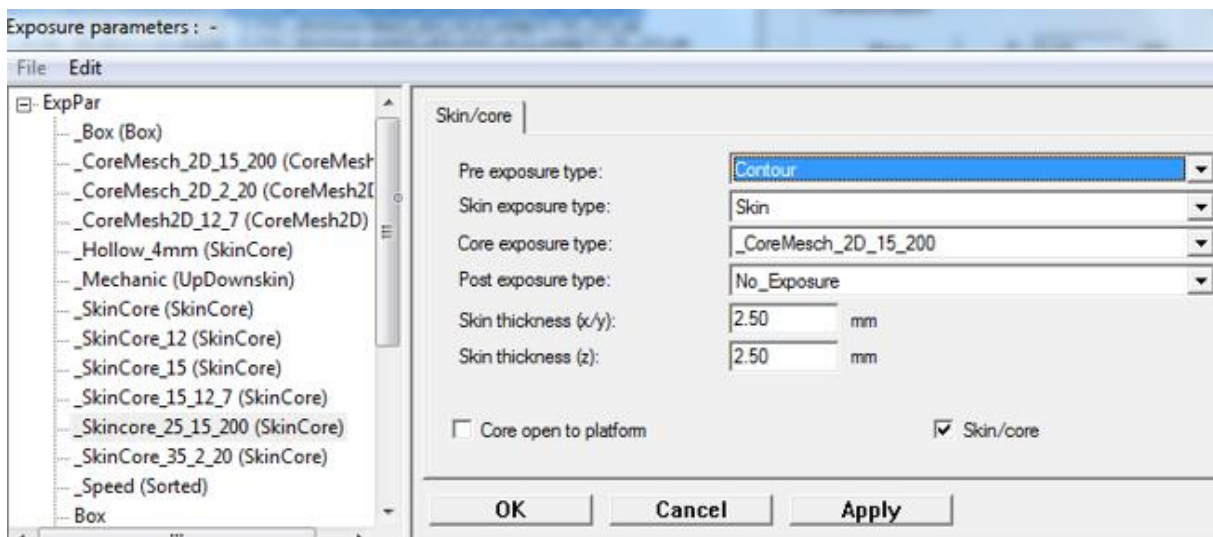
Exposure parameters : -

File Edit

ExpPar
_Box (Box)
_CoreMesch_2D_15_200 (CoreMesh
_CoreMesch_2D_2_20 (CoreMesh2D
_CoreMesh2D_12_7 (CoreMesh2D)
_Hollow_4mm (SkinCore)
_Mechanic (UpDownskin)
_SkinCore (SkinCore)
_SkinCore_12 (SkinCore)
_SkinCore_15 (SkinCore)
_SkinCore_15_12_7 (SkinCore)
_Skincore_25_15_200 (SkinCore)
_SkinCore_35_2_20 (SkinCore)
_Speed (Sorted)
Box

Skin/core

Pre exposure type: Contour
Skin exposure type: Skin
Core exposure type: _CoreMesch_2D_15_200
Post exposure type: No_Exposure
Skin thickness (x/y): 2.50 mm
Skin thickness (z): 2.50 mm

Core open to platform
Skin/core

OK Cancel Apply